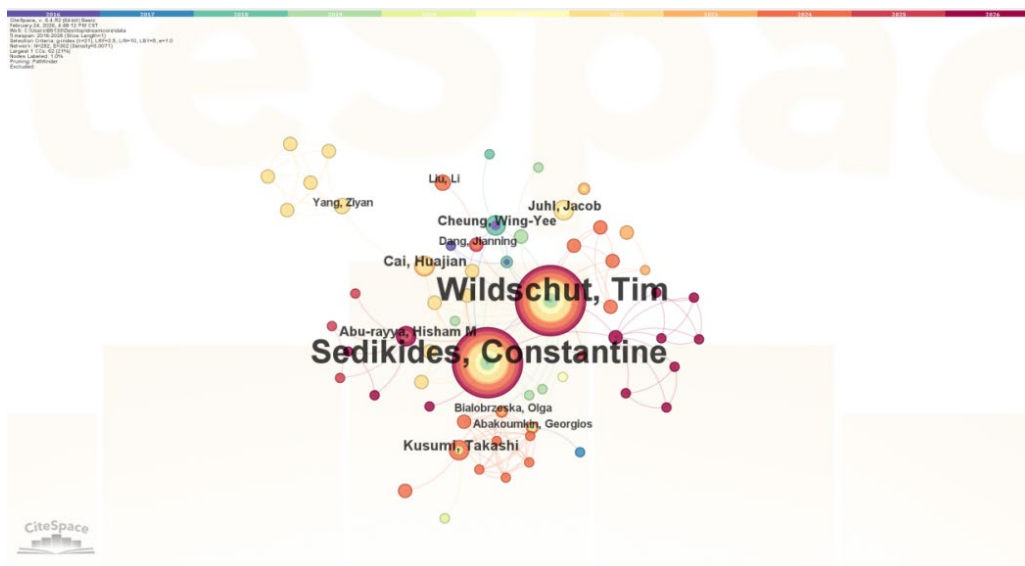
2016 2017 2018 2019 2020 2021 2022 2023 2024 2025 2026

CiteSpace, v. 6.4.R2 (64-bit) Basic
February 24, 2026, 4:08:12 PM CST
WoS: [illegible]
Timespan: 2016-2026 (Slice Length=1)
Selection Criteria: g-index (k=25), LRF=3.0, L/N=10, LBY=5, e=1.0
Network: N=282, E=302 (Density=0.0071)
Largest 1 CCs: 52 (21%)
Nodes Labeled: 1.0%
Pruning: Pathfinder
Excluded:

Liu, Li
Yang, Ziyan
Juhl, Jacob
Cheung, Wing-Yee
Dang, Jianning
Cai, Huajian
Wildschut, Tim
Abu-rayya, Hisham M
Sedikides, Constantine
Bialobrzeska, Olga
Abakoumkin, Georgios
Kusumi, Takashi

CiteSpace